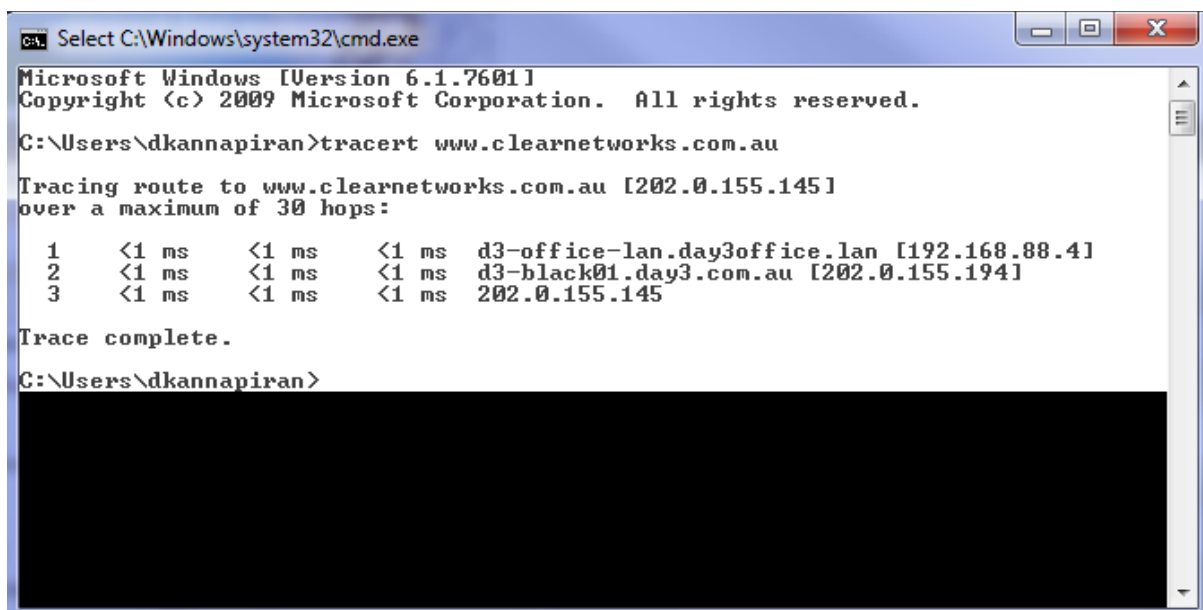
Select C:\Windows\system32\cmd.exe

Microsoft Windows [Version 6.1.7601]
Copyright (c) 2009 Microsoft Corporation.  All rights reserved.

C:\Users\dkannapiran>tracert www.clearnetworks.com.au

Tracing route to www.clearnetworks.com.au [202.0.155.145]
over a maximum of 30 hops:

| | | | | |
|---|---|---|---|---|
| 1 | <1 ms | <1 ms | <1 ms | d3-office-lan.day3office.lan [192.168.88.4] |
| 2 | <1 ms | <1 ms | <1 ms | d3-black01.day3.com.au [202.0.155.194] |
| 3 | <1 ms | <1 ms | <1 ms | 202.0.155.145 |

Trace complete.

C:\Users\dkannapiran>